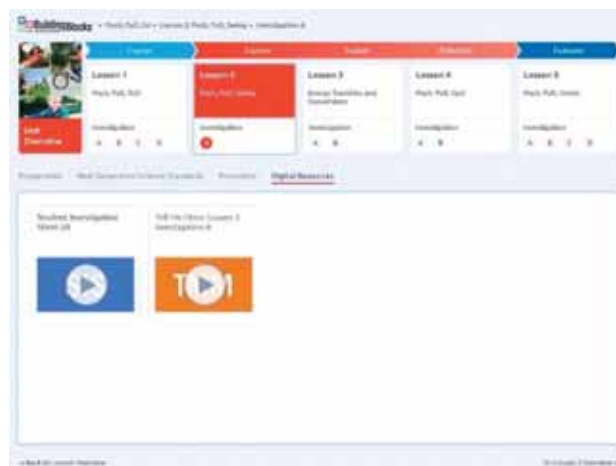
BuildingBlocks > Push, Pull, Go > Lesson 2: Push, Pull, Swing > Investigation A

Engage | Explore | Explain | Elaborate | Evaluate

Unit Overview

Lesson 1
Push, Pull, Roll
Investigation
A B C D

Lesson 2
Push, Pull, Swing
Investigation
A

Lesson 3
Energy Transfers and Transitions
Investigation
A B

Lesson 4
Push, Pull, Spin
Investigation
A B

Lesson 5
Push, Pull, Invent
Investigation
A B C D

Preparation | Next Generation Science Standards | Procedure | Digital Resources

Teacher Investigation Sheet 2A

Tell Me More: Lesson 2 Investigation A

TM

< Back to Lesson Overview

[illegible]